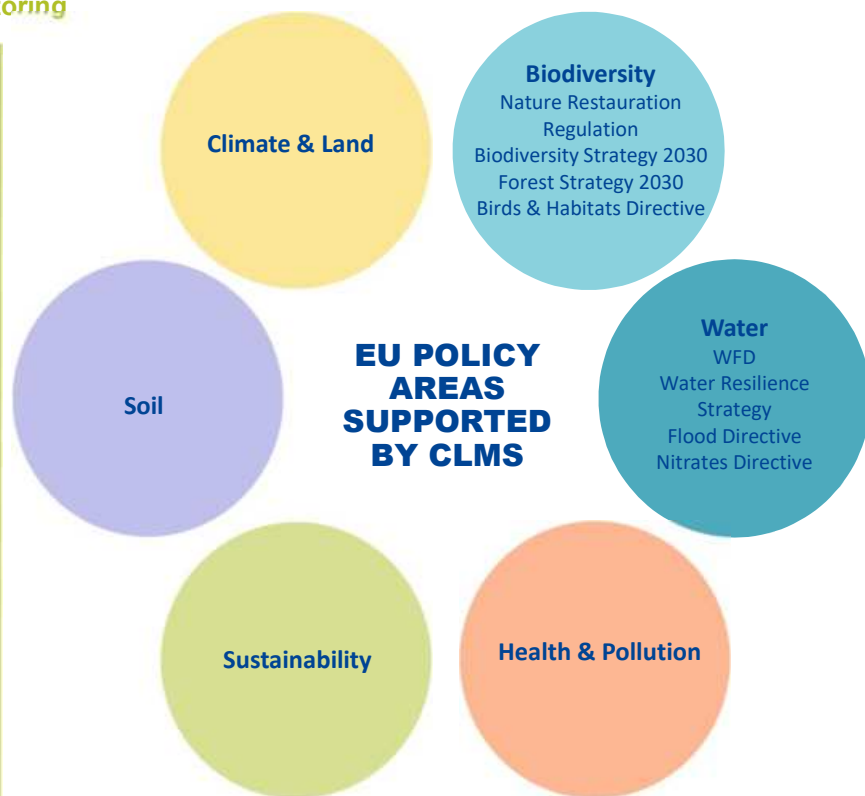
oring

Climate & Land

Biodiversity
Nature Restauration Regulation
Biodiversity Strategy 2030
Forest Strategy 2030
Birds & Habitats Directive

Soil

EU POLICY AREAS SUPPORTED BY CLMS

Water
WFD
Water Resilience Strategy
Flood Directive
Nitrates Directive

Sustainability

Health & Pollution